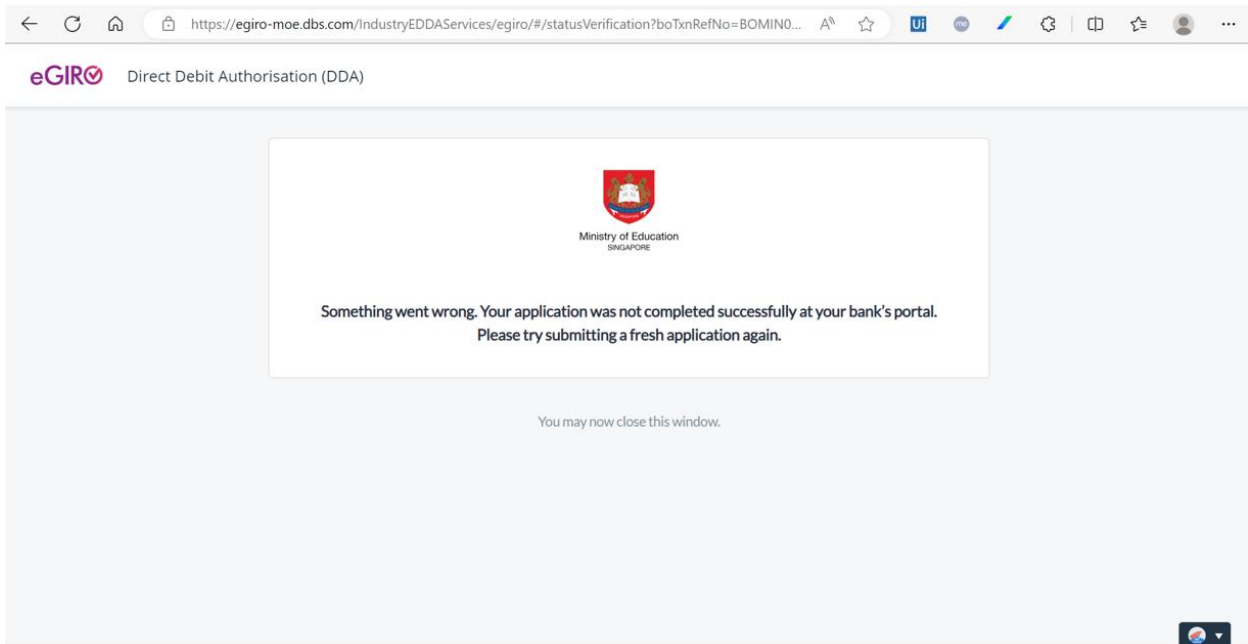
https://egiro-moe.dbs.com/IndustryEDDAServices/egiro/#/statusVerification?boTxnRefNo=BOMIN0...

eGIRO Direct Debit Authorisation (DDA)

Ministry of Education
SINGAPORE

Something went wrong. Your application was not completed successfully at your bank's portal. Please try submitting a fresh application again.

You may now close this window.